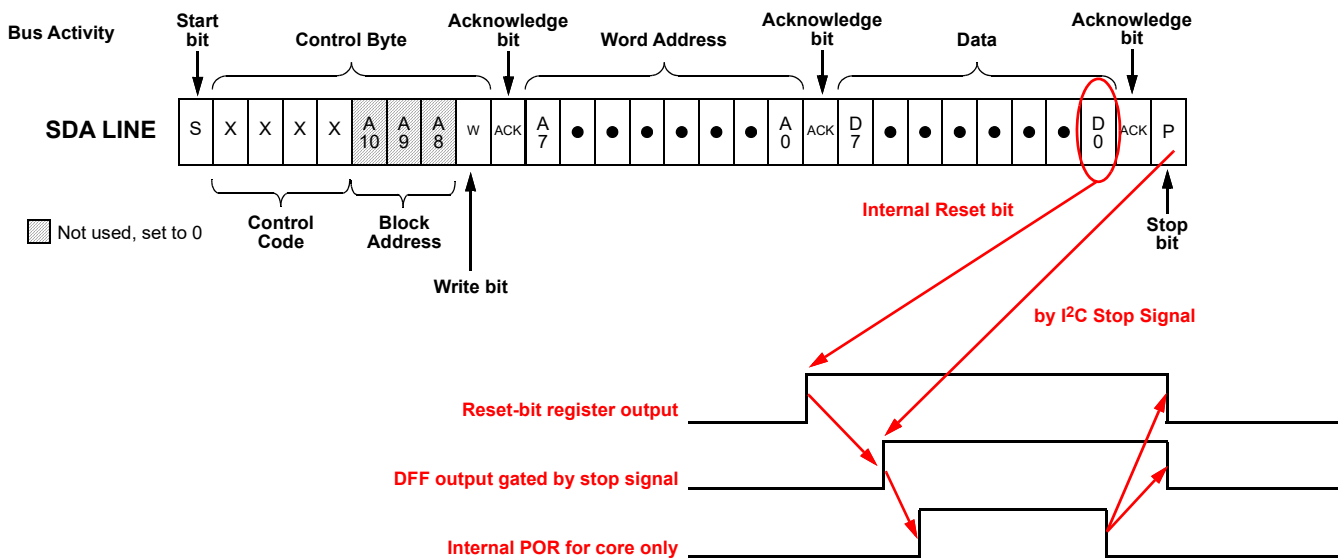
Bus Activity

Start bit

Control Byte

Acknowledge bit

Word Address

Acknowledge bit

Data

Acknowledge bit

SDA LINE

S X X X X A 10 A 9 A 8 W ACK A 7 ● ● ● ● ● ● A 0 ACK D 7 ● ● ● ● ● ● D 0 ACK P

Not used, set to 0

Control Code

Block Address

Write bit

Internal Reset bit

Stop bit

by I$^2$C Stop Signal

Reset-bit register output

DFF output gated by stop signal

Internal POR for core only